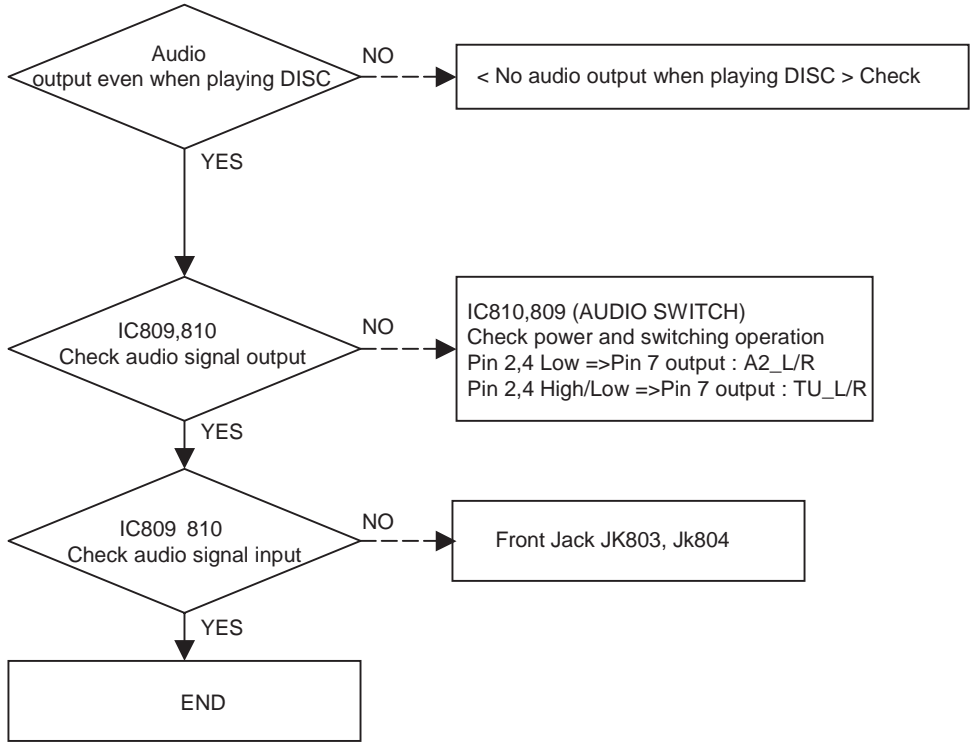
Audio
output even when playing DISC

NO

< No audio output when playing DISC > Check

YES

IC809,810
Check audio signal output

NO

IC810,809 (AUDIO SWITCH)
Check power and switching operation
Pin 2,4 Low =>Pin 7 output : A2_L/R
Pin 2,4 High/Low =>Pin 7 output : TU_L/R

YES

IC809 810
Check audio signal input

NO

Front Jack JK803, Jk804

YES

END